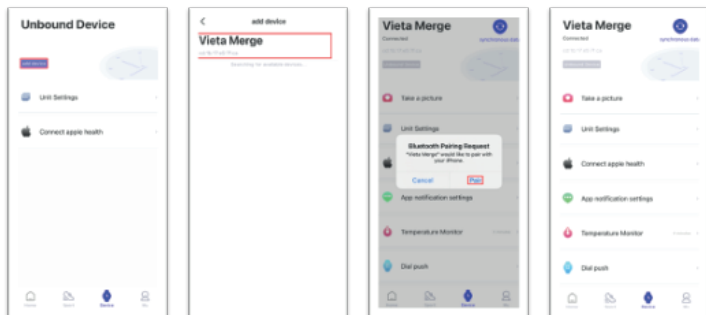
Unbound Device

add device

Unit Settings

Connect apple health

add device

Vieta Merge

Searching for available devices

Vieta Merge

Connected

synchronous data

Take a picture

Unit Settings

Bluetooth Pairing Request

"Vieta Merge" would like to pair with your iPhone.

Cancel

Pair

App notification settings

Temperature Monitor

Dial push

Device

Vieta Merge

Connected

synchronous data

Take a picture

Unit Settings

Connect apple health

App notification settings

Temperature Monitor

Dial push

Device